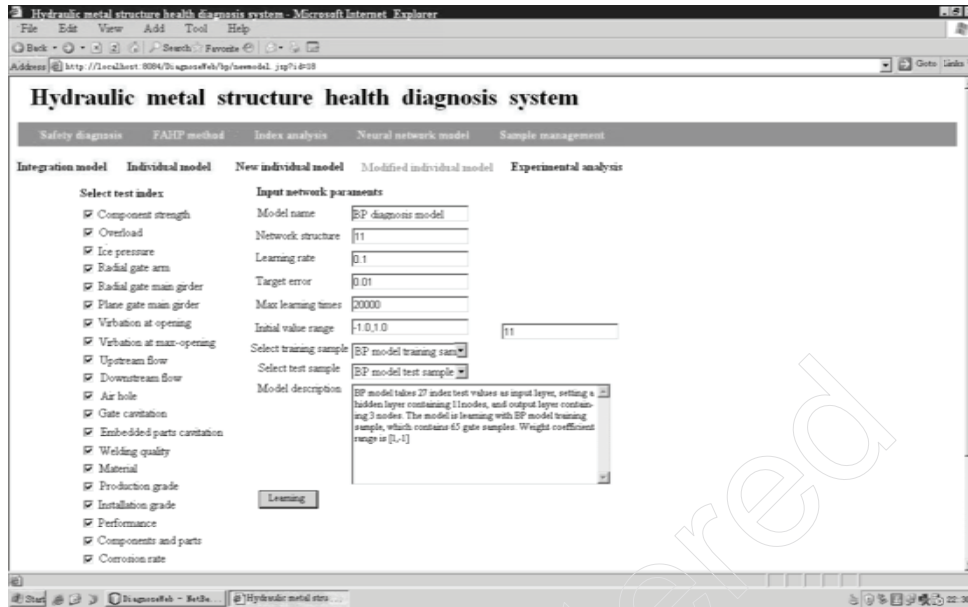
Hydraulic metal structure health diagnosis system - Microsoft Internet Explorer

File Edit View Add Tool Help

Back Search Favorite

Address http://localhost:8084/DiagnoseWeb/bp/newmodel.jsp?id=18

Goto Links

Hydraulic metal structure health diagnosis system

Safety diagnosis FAHP method Index analysis Neural network model Sample management

Integration model Individual model New individual model Modified individual model Experimental analysis

Select test index

☑ Component strength
☑ Overload
☑ Ice pressure
☑ Radial gate arm
☑ Radial gate main girder
☑ Plane gate main girder
☑ Vibration at opening
☑ Vibration at max-opening
☑ Upstream flow
☑ Downstream flow
☑ Air hole
☑ Gate cavitation
☑ Embedded parts cavitation
☑ Welding quality
☑ Material
☑ Production grade
☑ Installation grade
☑ Performance
☑ Components and parts
☑ Corrosion rate

Input network paraments

Model name BP diagnosis model
Network structure 11
Learning rate 0.1
Target error 0.01
Max learning times 20000
Initial value range -1.0,1.0 11
Select training sample BP model training sam
Select test sample BP model test sample
Model description BP model takes 27 index test values as input layer, setting a hidden layer containing 11nodes, and output layer containing 3 nodes. The model is learning with BP model training sample, which contains 65 gate samples. Weight coefficient range is [1,-1]

Learning

Start DiagnoseWeb - NetBe... Hydraulic metal stru... 22:3